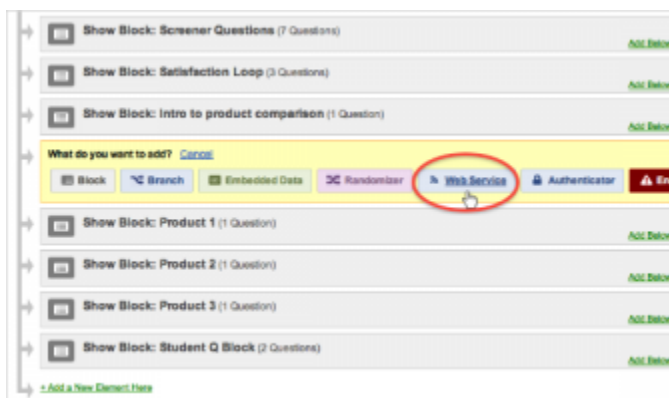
Show Block: Screener Questions (7 Questions)

Add Below

Show Block: Satisfaction Loop (3 Questions)

Add Below

Show Block: Intro to product comparison (1 Question)

Add Below

What do you want to add? Cancel

Block

Branch

Embedded Data

Randomizer

Web Service

Authenticator

En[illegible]

Show Block: Product 1 (1 Question)

Add Below

Show Block: Product 2 (1 Question)

Add Below

Show Block: Product 3 (1 Question)

Add Below

Show Block: Student Q Block (2 Questions)

Add Below

+ Add a New Element Here